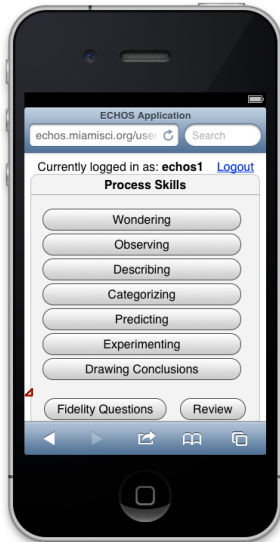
ECHOS Application

echos.miamisci.org/user

Search

Currently logged in as: **echos1** Logout

Process Skills

Wondering

Observing

Describing

Categorizing

Predicting

Experimenting

Drawing Conclusions

Fidelity Questions

Review